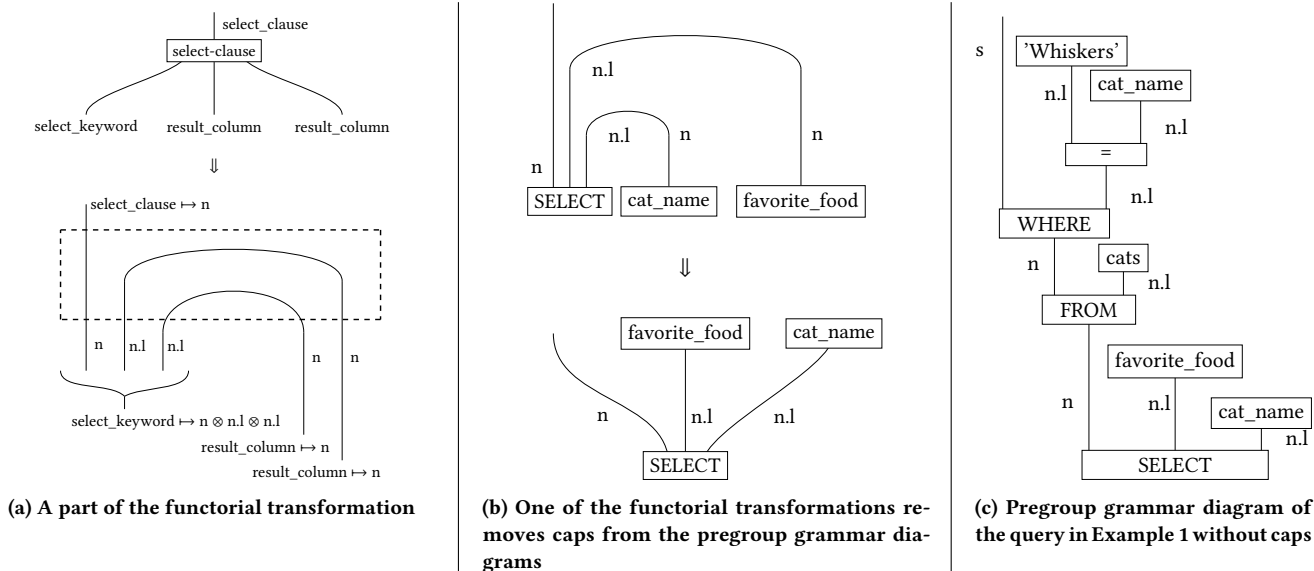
select_clause
select-clause
select_keyword result_column result_column
⇓
select_clause ↦ n
n n.l n.l n n
select_keyword ↦ n ⊗ n.l ⊗ n.l
result_column ↦ n
result_column ↦ n

(a) A part of the functorial transformation

n.l
n.l n n
n
SELECT cat_name favorite_food
⇓
favorite_food cat_name
n n.l n.l
SELECT

(b) One of the functorial transformations removes caps from the pregroup grammar diagrams

s 'Whiskers'
cat_name
n.l
n.l
=
n.l
WHERE
cats
n
n.l
FROM
favorite_food
n n.l cat_name
n.l
SELECT

(c) Pregroup grammar diagram of the query in Example 1 without caps